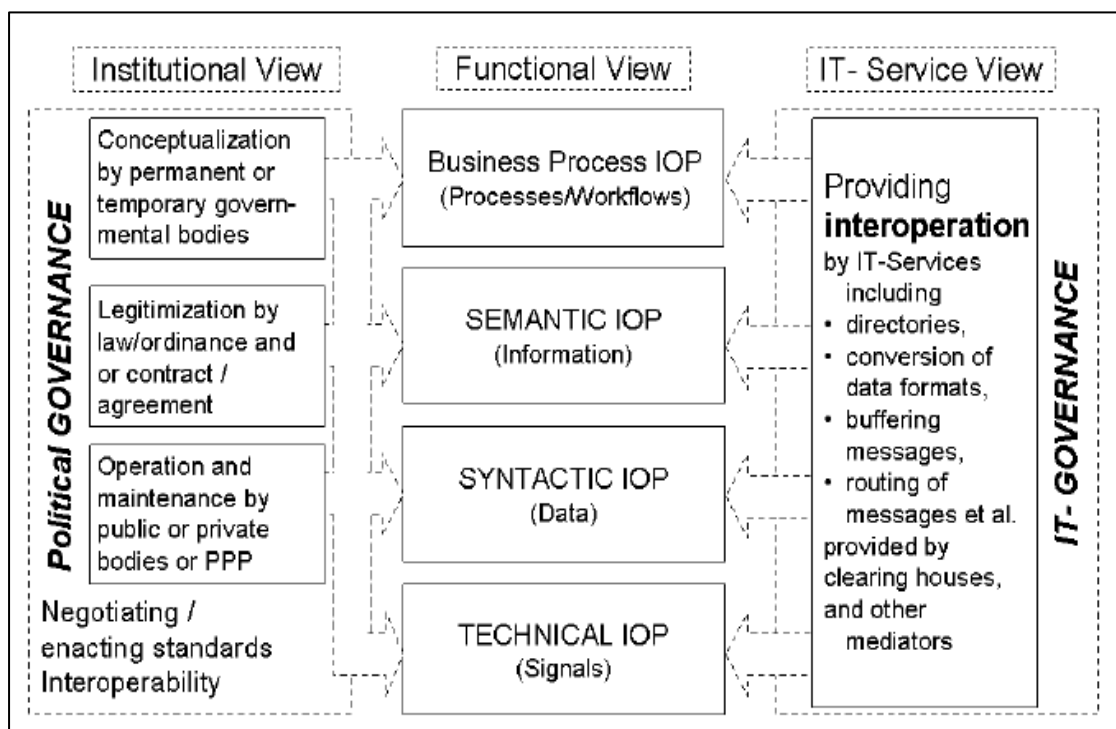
Institutional View

Functional View

IT- Service View

Political GOVERNANCE

Conceptualization by permanent or temporary governmental bodies

Legitimization by law/ordinance and or contract / agreement

Operation and maintenance by public or private bodies or PPP

Negotiating / enacting standards Interoperability

Business Process IOP
(Processes/Workflows)

SEMANTIC IOP
(Information)

SYNTACTIC IOP
(Data)

TECHNICAL IOP
(Signals)

Providing **interoperation** by IT-Services including
• directories,
• conversion of data formats,
• buffering messages,
• routing of messages et al.
provided by clearing houses, and other mediators

IT- GOVERNANCE